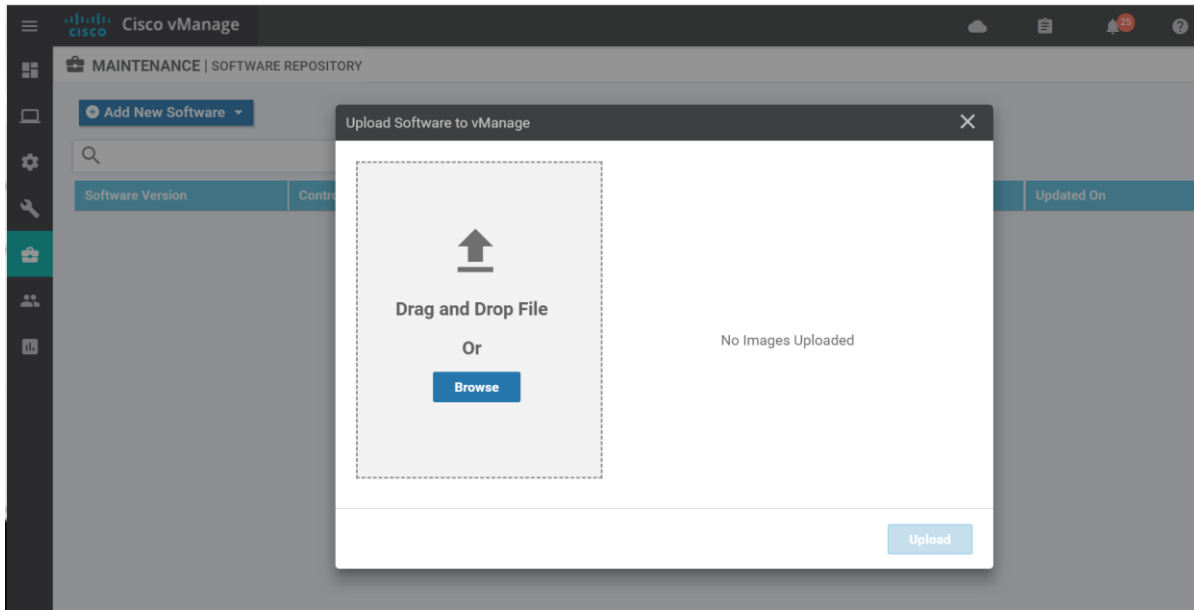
cisco Cisco vManage

25

MAINTENANCE | SOFTWARE REPOSITORY

Add New Software

| Software Version | Contr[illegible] | Updated On |
|---|---|---|

Upload Software to vManage

Drag and Drop File

Or

Browse

No Images Uploaded

Upload